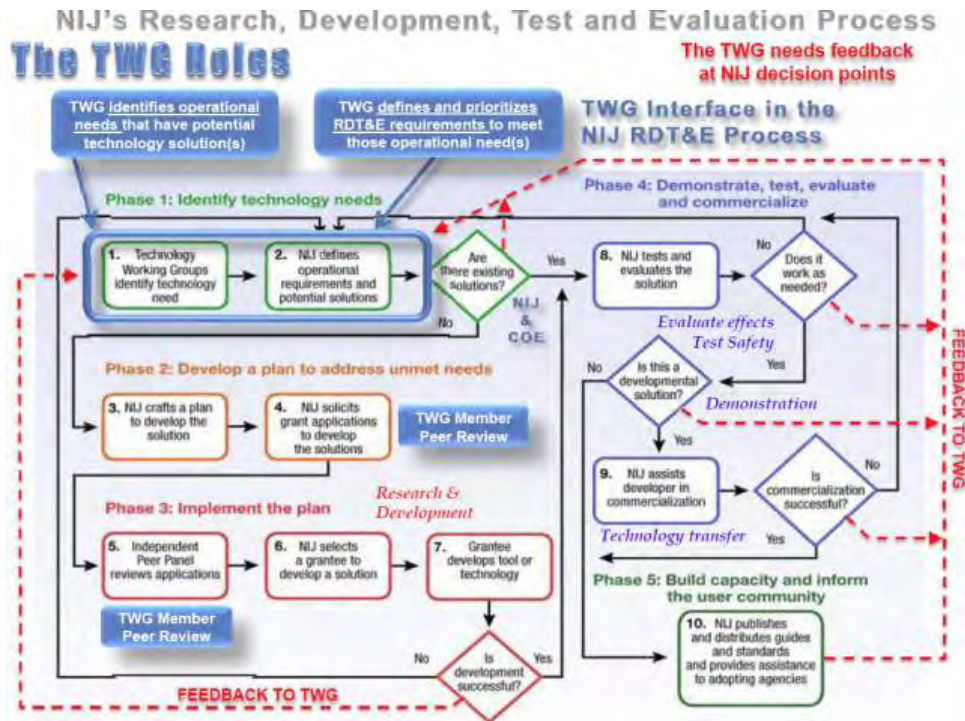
NIJ's Research, Development, Test and Evaluation Process

The TWG Roles

The TWG needs feedback at NIJ decision points

TWG identifies operational needs that have potential technology solution(s)

TWG defines and prioritizes RDT&E requirements to meet those operational need(s)

TWG Interface in the NIJ RDT&E Process

Phase 1: Identify technology needs

1. Technology Working Groups identify technology need

2. NIJ defines operational requirements and potential solutions

Are there existing solutions?

Yes

No

NIJ & COE

Phase 4: Demonstrate, test, evaluate and commercialize

8. NIJ tests and evaluates the solution

Does it work as needed?

No

Yes

Evaluate effects
Test Safety

Phase 2: Develop a plan to address unmet needs

3. NIJ crafts a plan to develop the solution

4. NIJ solicits grant applications to develop the solutions

TWG Member Peer Review

No

Is this a developmental solution?

Demonstration

Yes

9. NIJ assists developer in commercialization

Is commercialization successful?

No

Yes

Technology transfer

Phase 3: Implement the plan

Research & Development

5. Independent Peer Panel reviews applications

6. NIJ selects a grantee to develop a solution

7. Grantee develops tool or technology

TWG Member Peer Review

Phase 5: Build capacity and inform the user community

10. NIJ publishes and distributes guides and standards and provides assistance to adopting agencies

No

Is development successful?

Yes

FEEDBACK TO TWG

FEEDBACK TO TWG